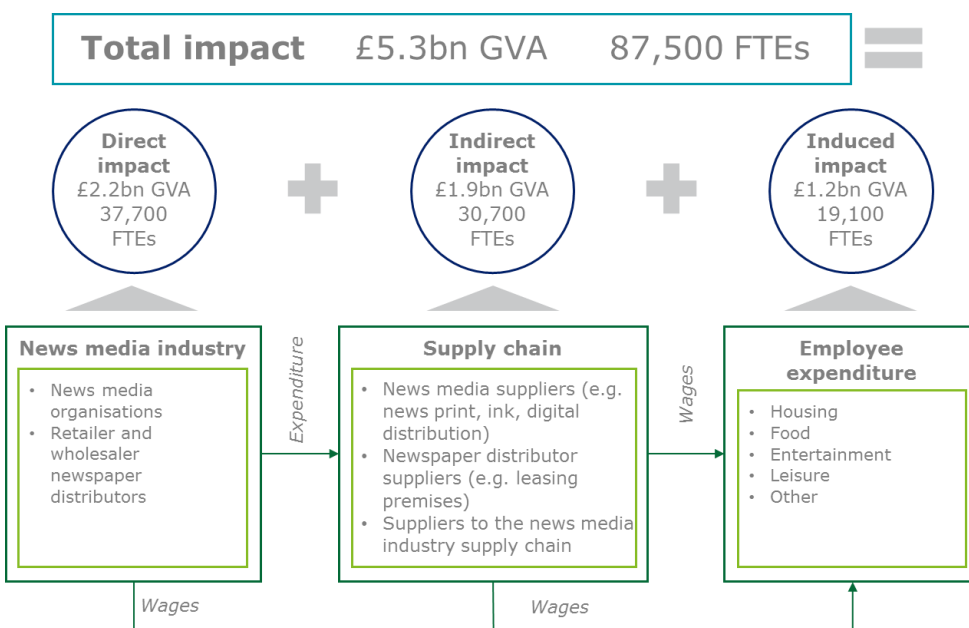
Total impact £5.3bn GVA 87,500 FTEs

Direct impact
£2.2bn GVA
37,700 FTEs

Indirect impact
£1.9bn GVA
30,700 FTEs

Induced impact
£1.2bn GVA
19,100 FTEs

News media industry
• News media organisations
• Retailer and wholesaler newspaper distributors

Expenditure

Supply chain
• News media suppliers (e.g. news print, ink, digital distribution)
• Newspaper distributor suppliers (e.g. leasing premises)
• Suppliers to the news media industry supply chain

Wages

Employee expenditure
• Housing
• Food
• Entertainment
• Leisure
• Other

Wages

Wages